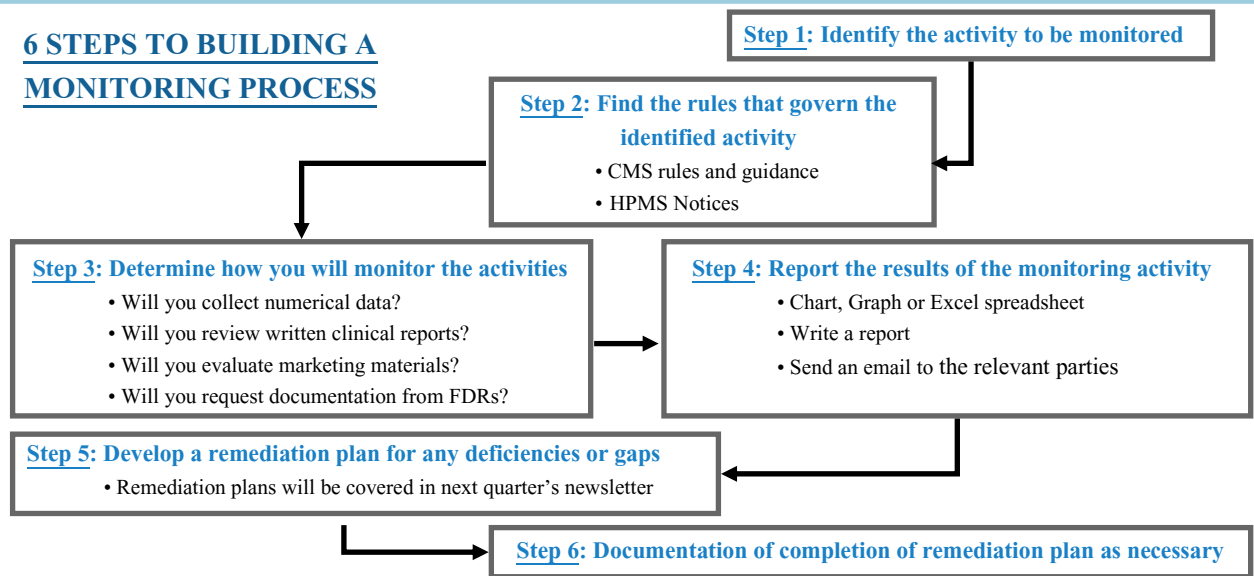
6 STEPS TO BUILDING A MONITORING PROCESS

Step 1: Identify the activity to be monitored

Step 2: Find the rules that govern the identified activity
• CMS rules and guidance
• HPMS Notices

Step 3: Determine how you will monitor the activities
• Will you collect numerical data?
• Will you review written clinical reports?
• Will you evaluate marketing materials?
• Will you request documentation from FDRs?

Step 4: Report the results of the monitoring activity
• Chart, Graph or Excel spreadsheet
• Write a report
• Send an email to the relevant parties

Step 5: Develop a remediation plan for any deficiencies or gaps
• Remediation plans will be covered in next quarter's newsletter

Step 6: Documentation of completion of remediation plan as necessary